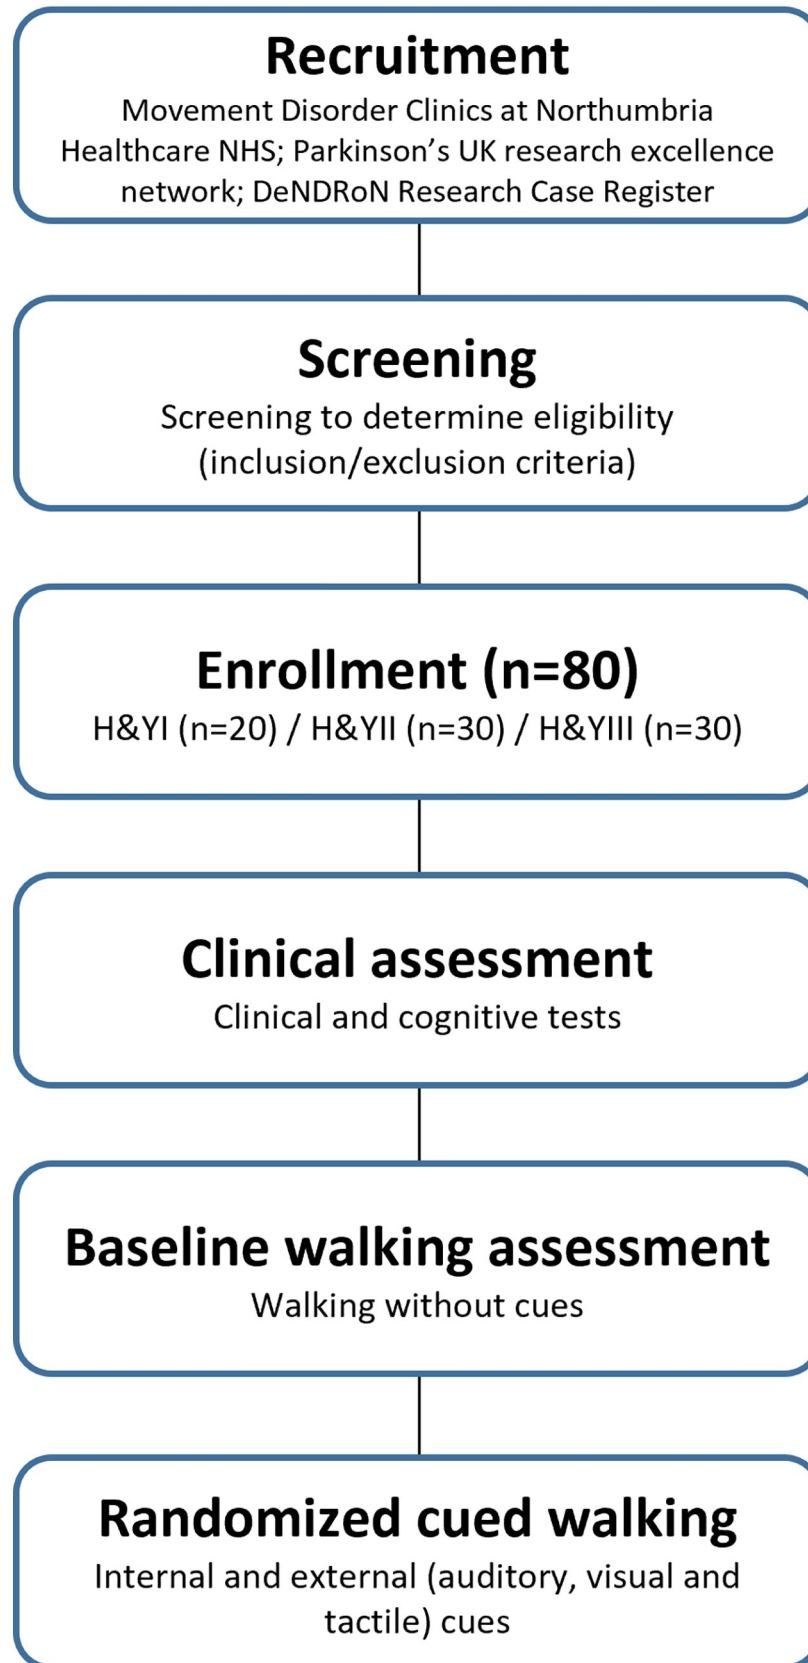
Recruitment
Movement Disorder Clinics at Northumbria Healthcare NHS; Parkinson's UK research excellence network; DeNDRoN Research Case Register

Screening
Screening to determine eligibility (inclusion/exclusion criteria)

Enrollment (n=80)
H&YI (n=20) / H&YII (n=30) / H&YIII (n=30)

Clinical assessment
Clinical and cognitive tests

Baseline walking assessment
Walking without cues

Randomized cued walking
Internal and external (auditory, visual and tactile) cues